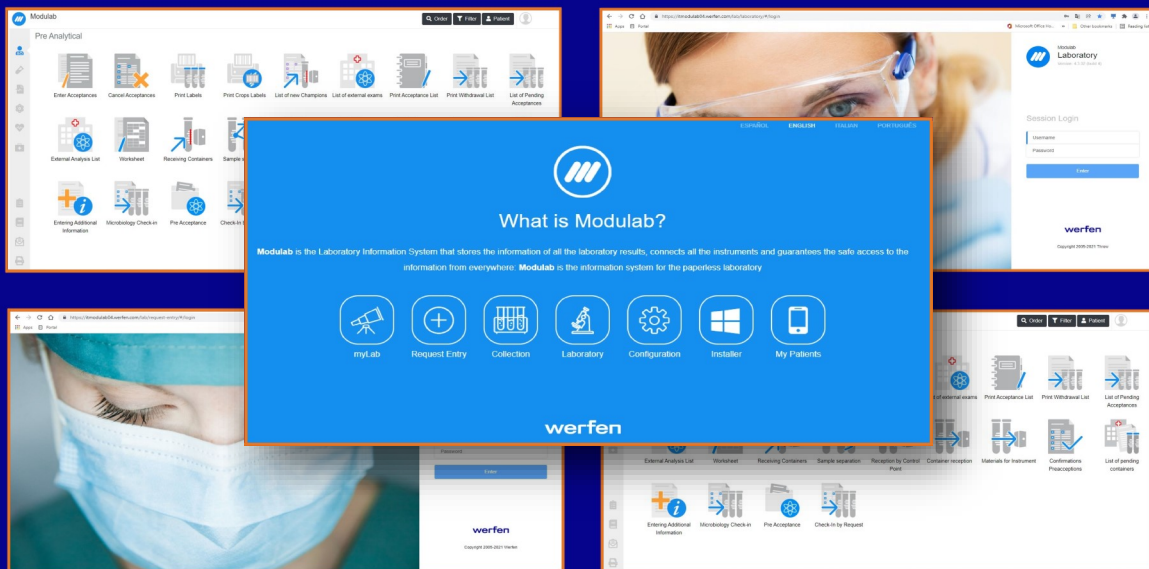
Modulab

Order Filter Patient

Pre Analytical

Enter Acceptances

Cancel Acceptances

Print Labels

Print Crops Labels

List of new Champions

List of external exams

Print Acceptance List

Print Withdrawal List

List of Pending Acceptances

External Analysis List

Worksheet

Receiving Containers

Sample s

Entering Additional Information

Microbiology Check-in

Pre Acceptance

Check-in

https://dmodulab04.werfen.com/lab/laboratory/#/login

Apps Portal

Microsoft Office Ho... Other bookmarks Reading list

Modulab

Laboratory

Session Login

Username

Password

Enter

werfen

Copyright 2005-2021 Werfen

ESPAÑOL ENGLISH ITALIAN PORTUGUÊS

What is Modulab?

**Modulab** is the Laboratory Information System that stores the information of all the laboratory results, connects all the instruments and guarantees the safe access to the information from everywhere: **Modulab** is the information system for the paperless laboratory

myLab

Request Entry

Collection

Laboratory

Configuration

Installer

My Patients

werfen

https://dmodulab04.werfen.com/lab/request-entry/#/login

Apps Portal

Password

Enter

werfen

Copyright 2005-2021 Werfen

Order Filter Patient

List of external exams

Print Acceptance List

Print Withdrawal List

List of Pending Acceptances

External Analysis List

Worksheet

Receiving Containers

Sample separation

Reception by Control Point

Container reception

Materials for Instrument

Confirmations Preacceptions

List of pending containers

Entering Additional Information

Microbiology Check-in

Pre Acceptance

Check-in by Request